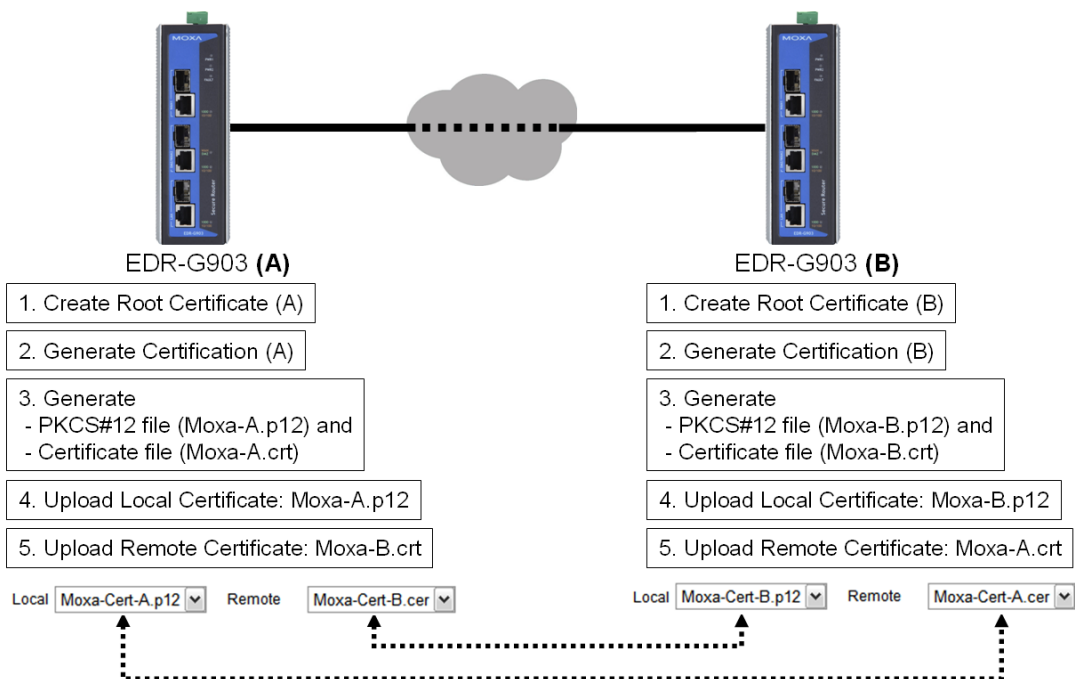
MOXA

MOXA

EDR-G903 **(A)**

1. Create Root Certificate (A)

2. Generate Certification (A)

3. Generate
- PKCS#12 file (Moxa-A.p12) and
- Certificate file (Moxa-A.crt)

4. Upload Local Certificate: Moxa-A.p12

5. Upload Remote Certificate: Moxa-B.crt

Local Moxa-Cert-A.p12 Remote Moxa-Cert-B.cer

EDR-G903 **(B)**

1. Create Root Certificate (B)

2. Generate Certification (B)

3. Generate
- PKCS#12 file (Moxa-B.p12) and
- Certificate file (Moxa-B.crt)

4. Upload Local Certificate: Moxa-B.p12

5. Upload Remote Certificate: Moxa-A.crt

Local Moxa-Cert-B.p12 Remote Moxa-Cert-A.cer